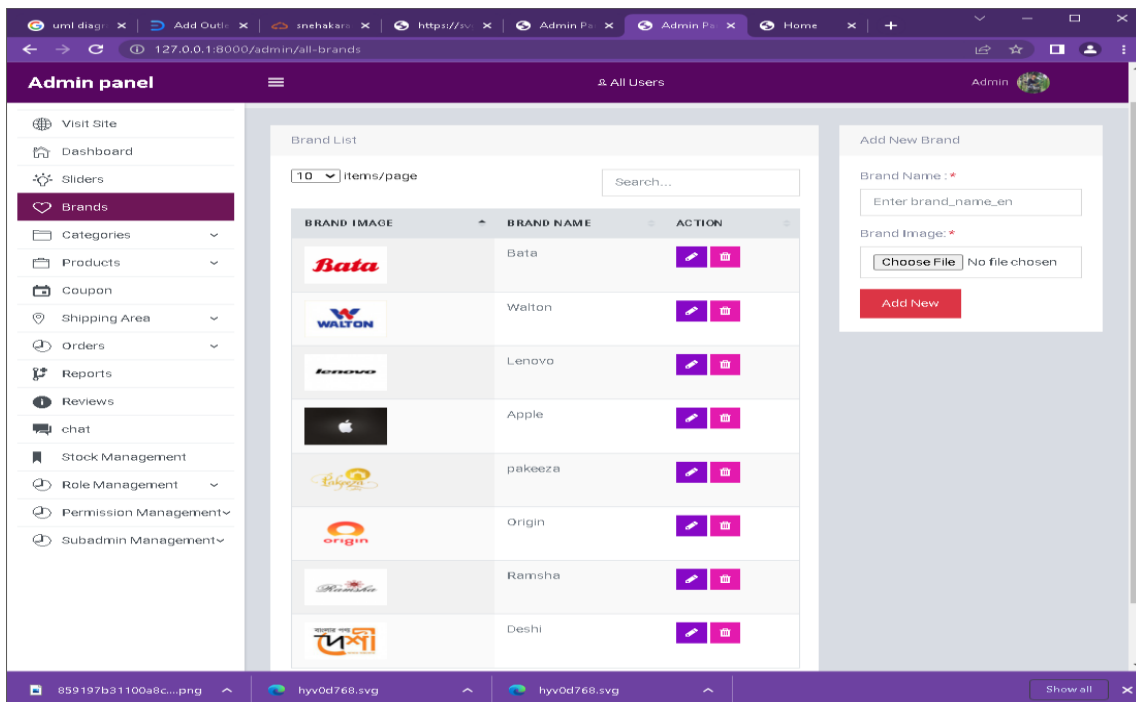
uml diagr × | Add Outl × | snehakar × | https://sv × | Admin Pa × | Admin Pa × | Home × | +

127.0.0.1:8000/admin/all-brands

Admin panel

All Users

Admin

Visit Site
Dashboard
Sliders
Brands
Categories
Products
Coupon
Shipping Area
Orders
Reports
Reviews
chat
Stock Management
Role Management
Permission Management
Subadmin Management

Brand List

10 items/page

Search...

| BRAND IMAGE | BRAND NAME | ACTION |
|---|---|---|
| Bata | Bata | |
| WALTON | Walton | |
| lenovo | Lenovo | |
| | Apple | |
| Pakeeza | pakeeza | |
| origin | Origin | |
| Ramsha | Ramsha | |
| বাংলার পণ্য দেশী | Deshi | |

Add New Brand

Brand Name : *

Enter brand_name_en

Brand Image: *

Choose File No file chosen

Add New

859197b31100a8c....png

hyv0d768.svg

hyv0d768.svg

Show all